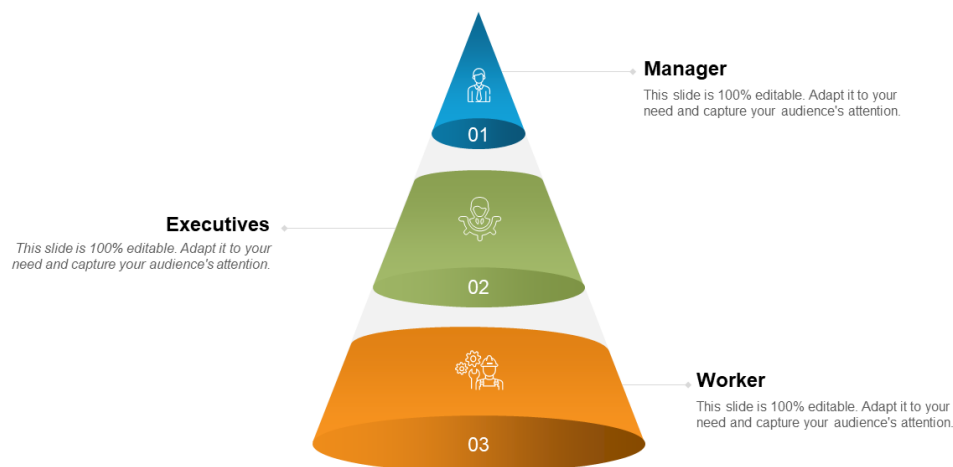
Manager

This slide is 100% editable. Adapt it to your need and capture your audience's attention.

01

Executives

This slide is 100% editable. Adapt it to your need and capture your audience's attention.

02

Worker

This slide is 100% editable. Adapt it to your need and capture your audience's attention.

03